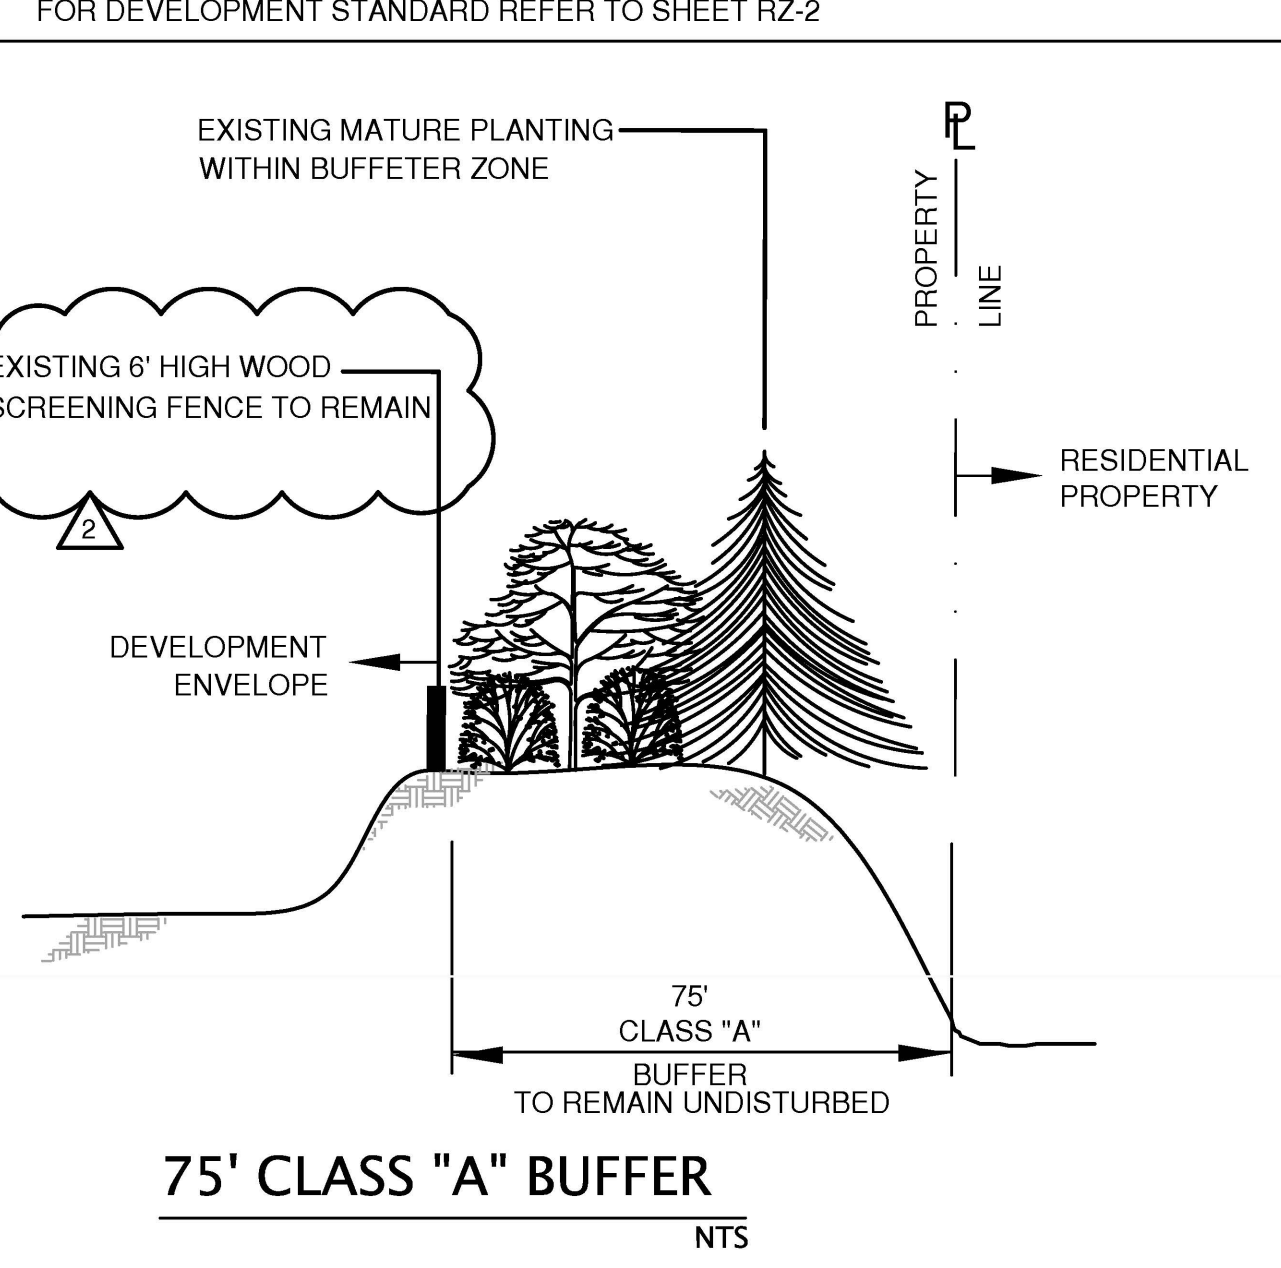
FOR DEVELOPMENT STANDARD REFER TO SHEET RZ-2

EXISTING MATURE PLANTING WITHIN BUFFETER ZONE

PL

PROPERTY LINE

XISTING 6' HIGH WOOD CREENING FENCE TO REMAIN

2

RESIDENTIAL PROPERTY

DEVELOPMENT ENVELOPE

75' CLASS "A" BUFFER TO REMAIN UNDISTURBED

75' CLASS "A" BUFFER

NTS